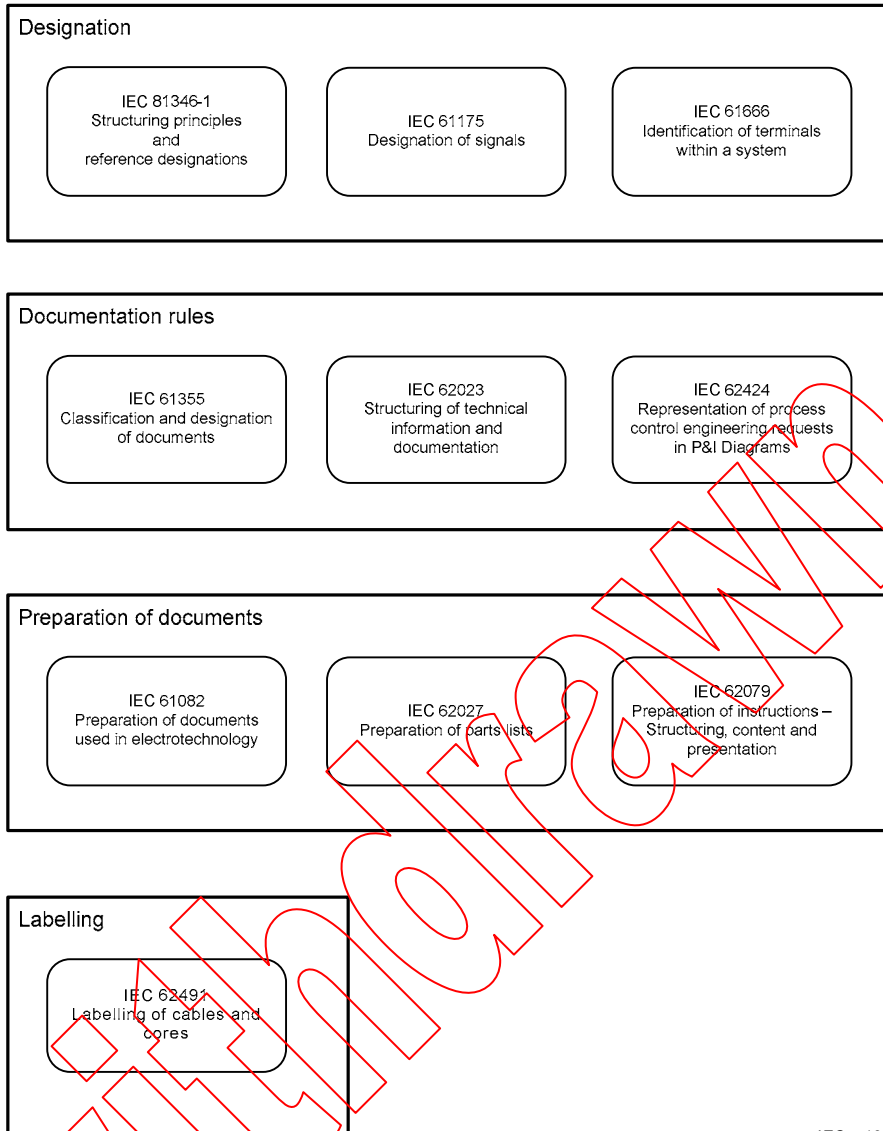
Designation

IEC 81346-1
Structuring principles and reference designations

IEC 61175
Designation of signals

IEC 61666
Identification of terminals within a system

Documentation rules

IEC 61355
Classification and designation of documents

IEC 62023
Structuring of technical information and documentation

IEC 62424
Representation of process control engineering requests in P&I Diagrams

Preparation of documents

IEC 61082
Preparation of documents used in electrotechnology

IEC 62027
Preparation of parts lists

IEC 62079
Preparation of instructions – Structuring, content and presentation

Labelling

IEC 62491
Labelling of cables and cores

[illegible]